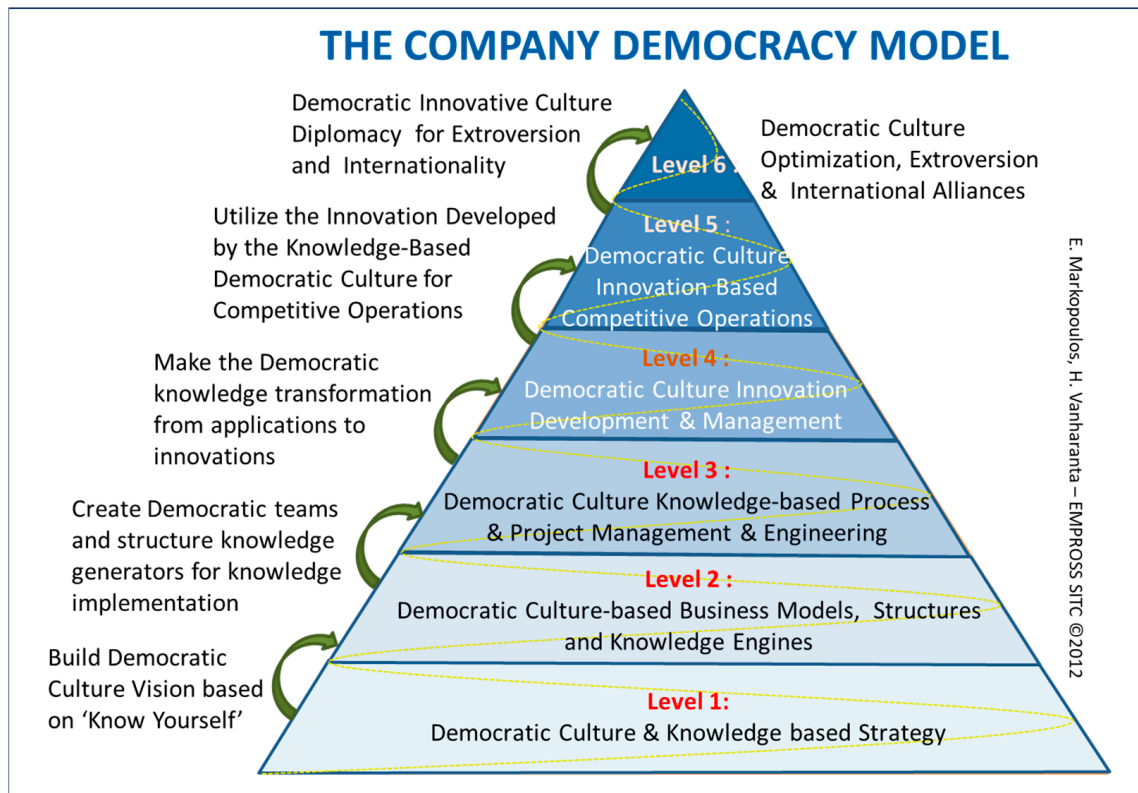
THE COMPANY DEMOCRACY MODEL

Democratic Innovative Culture Diplomacy for Extroversion and Internationality

Level 6 :

Democratic Culture Optimization, Extroversion & International Alliances

Utilize the Innovation Developed by the Knowledge-Based Democratic Culture for Competitive Operations

Level 5 : Democratic Culture Innovation Based Competitive Operations

Make the Democratic knowledge transformation from applications to innovations

Level 4 : Democratic Culture Innovation Development & Management

Create Democratic teams and structure knowledge generators for knowledge implementation

Level 3 : Democratic Culture Knowledge-based Process & Project Management & Engineering

Level 2 : Democratic Culture-based Business Models, Structures and Knowledge Engines

Build Democratic Culture Vision based on 'Know Yourself'

Level 1: Democratic Culture & Knowledge based Strategy

E. Markopoulos, H. Vanharanta – EMPROSS SITC ©2012